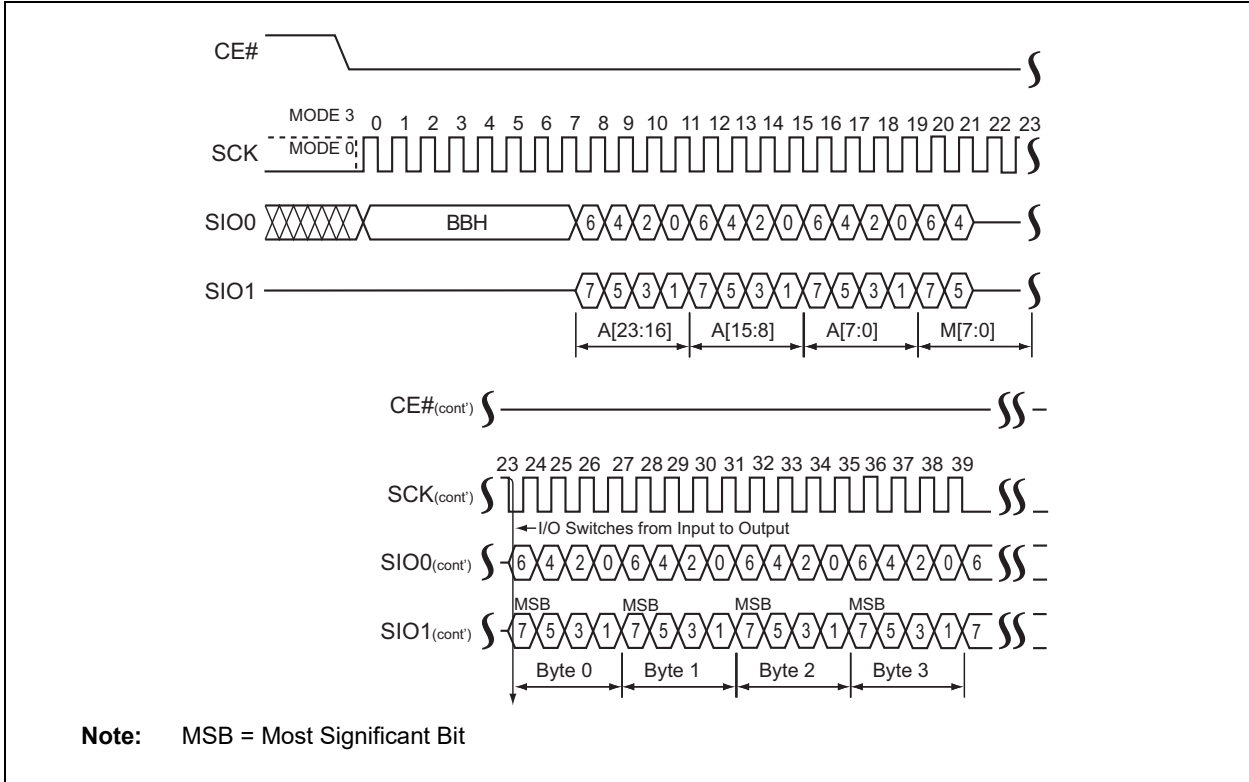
CE#

MODE 3
MODE 0
0 1 2 3 4 5 6 7 8 9 10 11 12 13 14 15 16 17 18 19 20 21 22 23
SCK

SIO0
BBH
6 4 2 0 6 4 2 0 6 4 2 0 6 4

SIO1
7 5 3 1 7 5 3 1 7 5 3 1 7 5

A[23:16] A[15:8] A[7:0] M[7:0]

CE#(cont')

23 24 25 26 27 28 29 30 31 32 33 34 35 36 37 38 39
SCK(cont')

I/O Switches from Input to Output

SIO0(cont')
6 4 2 0 6 4 2 0 6 4 2 0 6 4 2 0 6

MSB MSB MSB MSB
SIO1(cont')
7 5 3 1 7 5 3 1 7 5 3 1 7 5 3 1 7

Byte 0 Byte 1 Byte 2 Byte 3

Note: MSB = Most Significant Bit